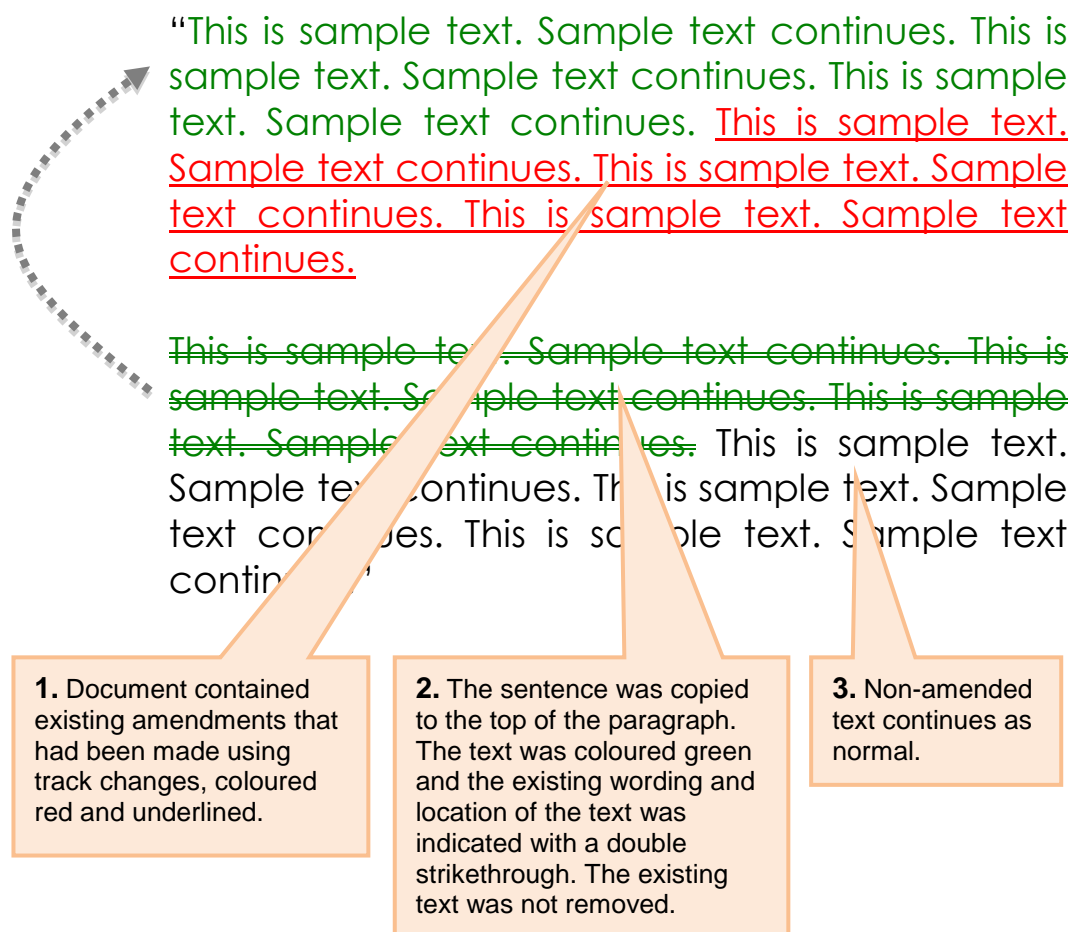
"This is sample text. Sample text continues. This is sample text. Sample text continues. This is sample text. Sample text continues. This is sample text. Sample text continues. This is sample text. Sample text continues. This is sample text. Sample text continues.

~~This is sample te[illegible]. Sample text continues. This is sample text. S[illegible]ple text continues. This is sample text. Sample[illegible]ext contin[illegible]es.~~ This is sample text. Sample te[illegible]continues. Th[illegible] is sample t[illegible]xt. Sample text con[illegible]es. This is sa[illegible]ple text. S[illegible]ample text contin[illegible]"

**1.** Document contained existing amendments that had been made using track changes, coloured red and underlined.

**2.** The sentence was copied to the top of the paragraph. The text was coloured green and the existing wording and location of the text was indicated with a double strikethrough. The existing text was not removed.

**3.** Non-amended text continues as normal.